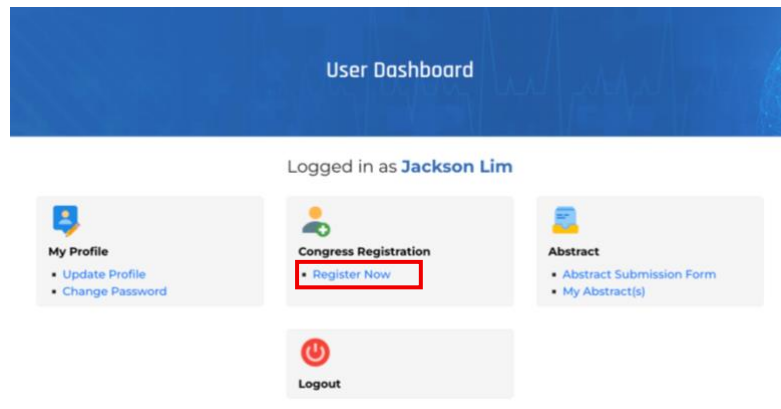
User Dashboard

Logged in as **Jackson Lim**

**My Profile**
- Update Profile
- Change Password

**Congress Registration**
- Register Now

**Abstract**
- Abstract Submission Form
- My Abstract(s)

**Logout**